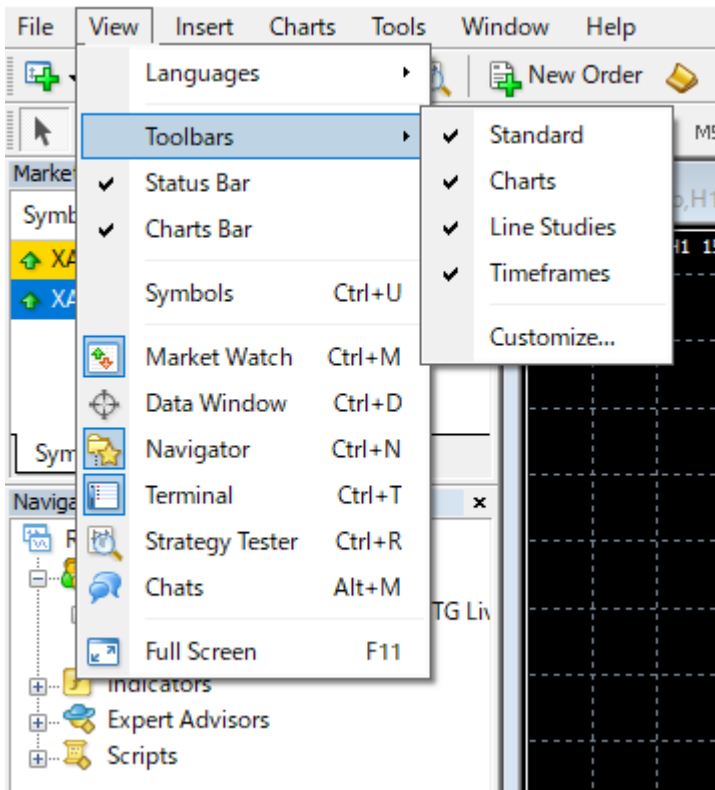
File View Insert Charts Tools Window Help

New Order

M5

Market

Symb

XA

XA

Sym

Naviga ×

R

TG Liv

Indicators

Expert Advisors

Scripts

Languages

Toolbars

✔ Status Bar

✔ Charts Bar

Symbols Ctrl+U

Market Watch Ctrl+M

Data Window Ctrl+D

Navigator Ctrl+N

Terminal Ctrl+T

Strategy Tester Ctrl+R

Chats Alt+M

Full Screen F11

✔ Standard

✔ Charts

✔ Line Studies

✔ Timeframes

Customize...

H1

H1 1